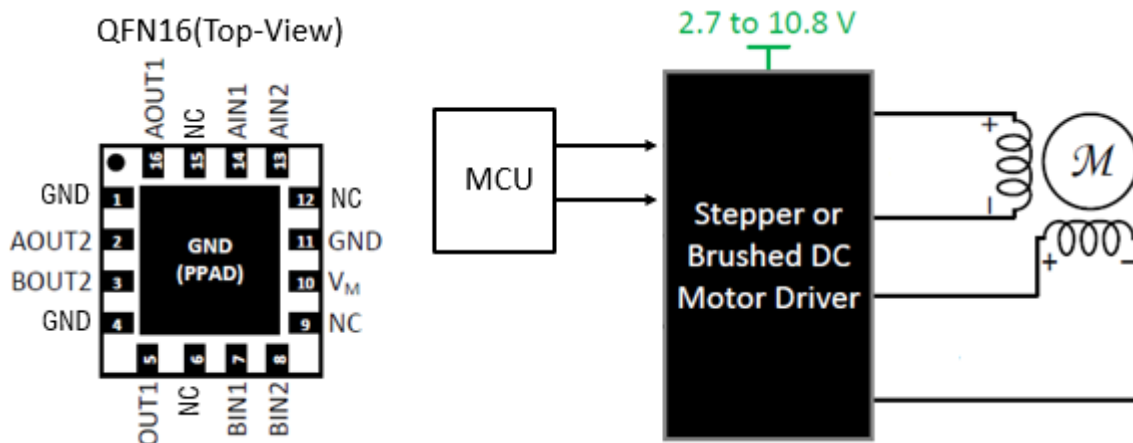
QFN16(Top-View)

AOUT1
NC
AIN1
AIN2
16
15
14
13

GND 1
AOUT2 2
BOUT2 3
GND 4

GND
(PPAD)

12 NC
11 GND
10 $V_M$
9 NC

5
6
7
8
OUT1
NC
BIN1
BIN2

2.7 to 10.8 V

MCU

Stepper or Brushed DC Motor Driver

+
–
$\mathcal{M}$
+